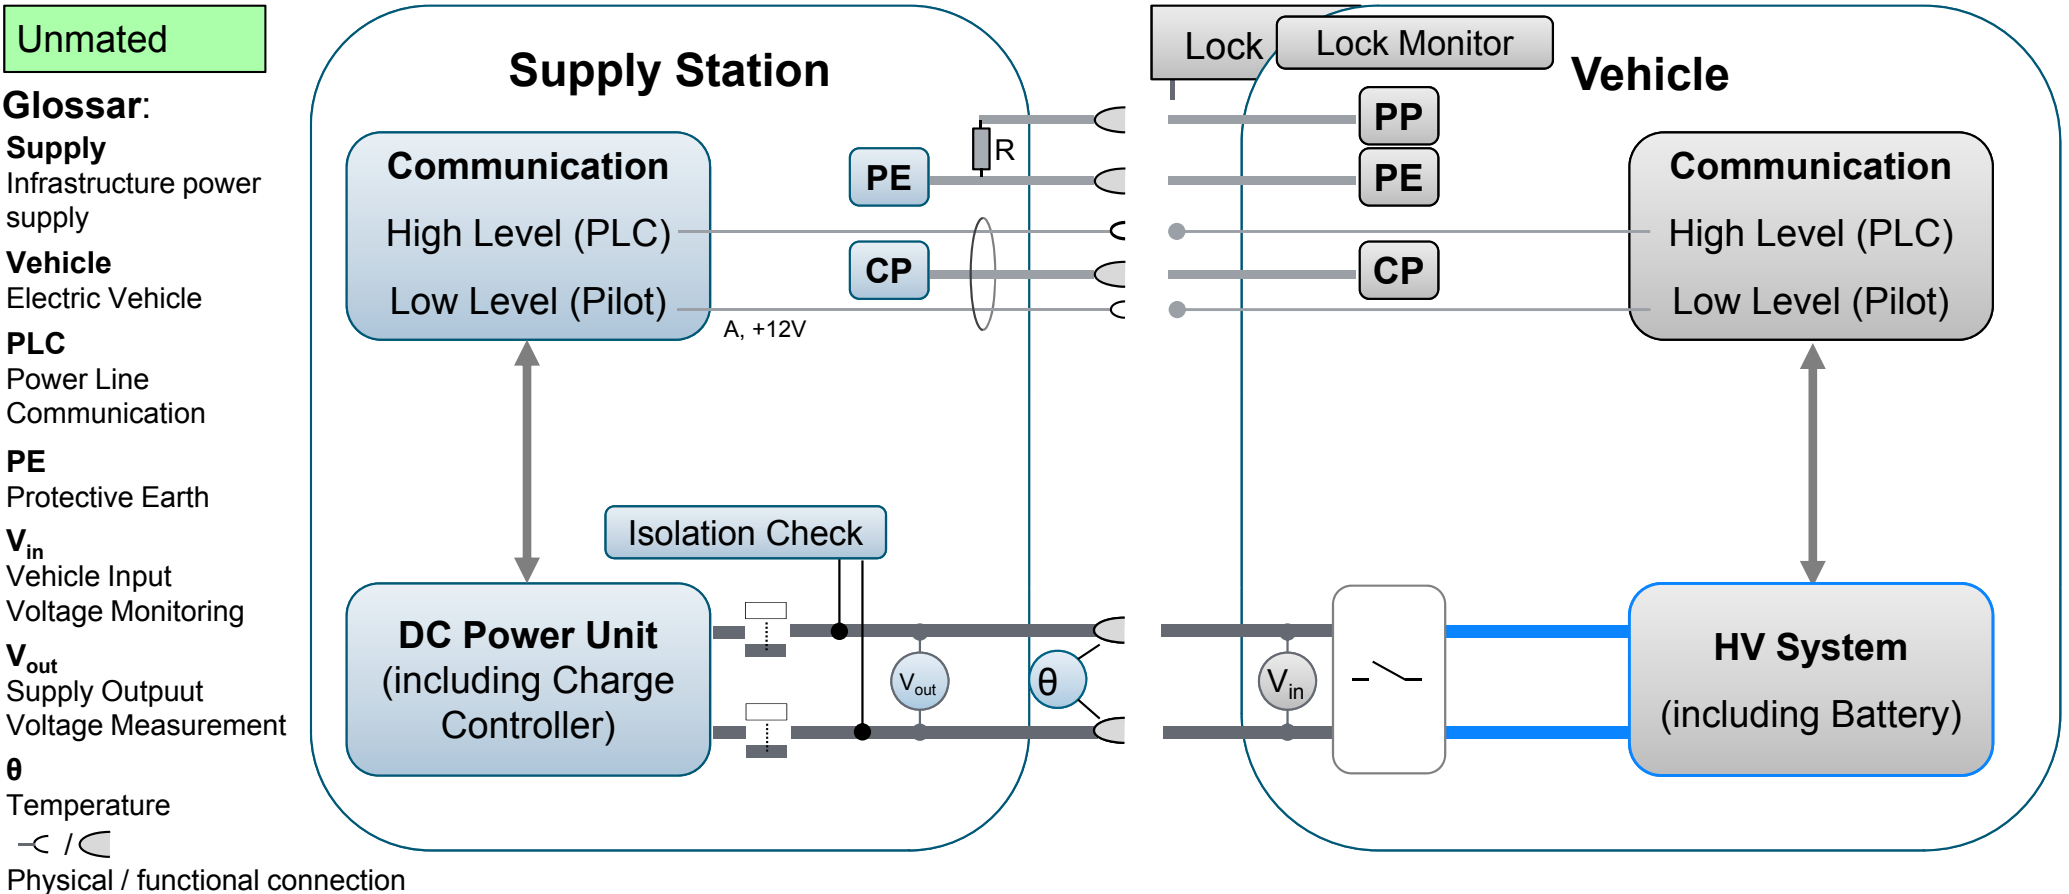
Unmated

Glossar:

Supply
Infrastructure power supply

Vehicle
Electric Vehicle

PLC
Power Line Communication

PE
Protective Earth

$V_{in}$
Vehicle Input Voltage Monitoring

$V_{out}$
Supply Outpuut Voltage Measurement

θ
Temperature

/
Physical / functional connection

Supply Station

Communication
High Level (PLC)
Low Level (Pilot)

PE

R

CP

A, +12V

Isolation Check

DC Power Unit (including Charge Controller)

$V_{out}$

θ

Lock

Lock Monitor

Vehicle

PP

PE

CP

Communication
High Level (PLC)
Low Level (Pilot)

$V_{in}$

HV System
(including Battery)